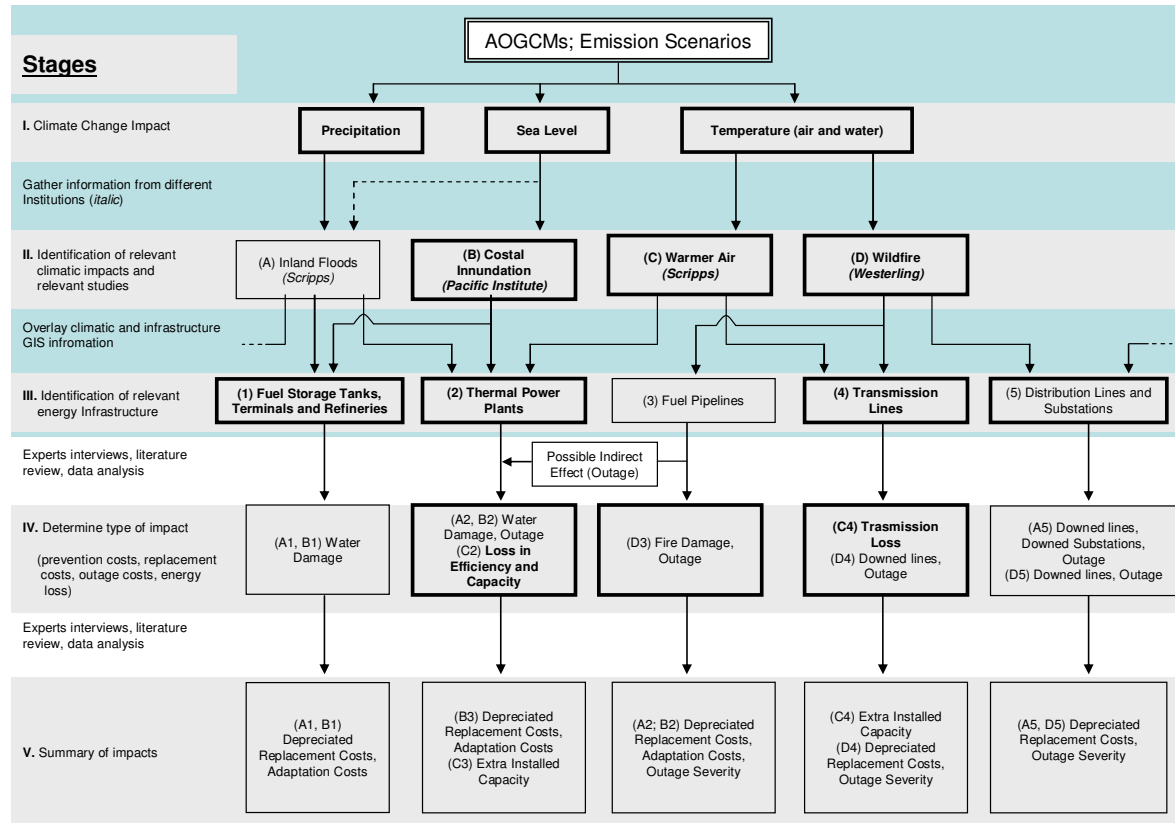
Stages

AOGCMs; Emission Scenarios

I. Climate Change Impact

Precipitation

Sea Level

Temperature (air and water)

Gather information from different Institutions (*italic*)

II. Identification of relevant climatic impacts and relevant studies

(A) Inland Floods (*Scripps*)

(B) Costal Innundation (*Pacific Institute*)

(C) Warmer Air (*Scripps*)

(D) Wildfire (*Westerling*)

Overlay climatic and infrastructure GIS infromation

III. Identification of relevant energy Infrastructure

(1) Fuel Storage Tanks, Terminals and Refineries

(2) Thermal Power Plants

(3) Fuel Pipelines

(4) Transmission Lines

(5) Distribution Lines and Substations

Experts interviews, literature review, data analysis

Possible Indirect Effect (Outage)

IV. Determine type of impact

(prevention costs, replacement costs, outage costs, energy loss)

(A1, B1) Water Damage

(A2, B2) Water Damage, Outage (C2) Loss in Efficiency and Capacity

(D3) Fire Damage, Outage

(C4) Trasmission Loss (D4) Downed lines, Outage

(A5) Downed lines, Downed Substations, Outage (D5) Downed lines, Outage

Experts interviews, literature review, data analysis

V. Summary of impacts

(A1, B1) Depreciated Replacement Costs, Adaptation Costs

(B3) Depreciated Replacement Costs, Adaptation Costs (C3) Extra Installed Capacity

(A2; B2) Depreciated Replacement Costs, Adaptation Costs, Outage Severity

(C4) Extra Installed Capacity (D4) Depreciated Replacement Costs, Outage Severity

(A5, D5) Depreciated Replacement Costs, Outage Severity